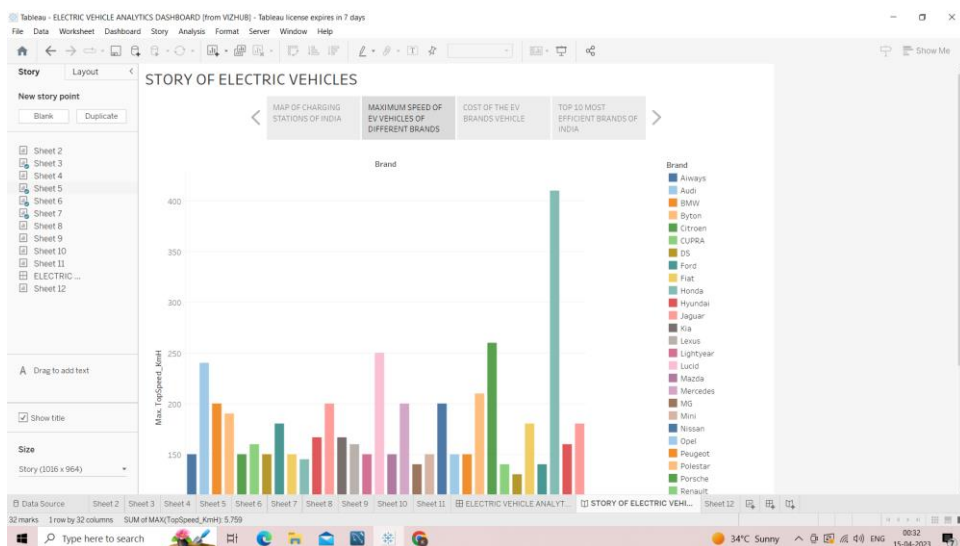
Tableau - ELECTRIC VEHICLE ANALYTICS DASHBOARD [from VIZHUB] - Tableau license expires in 7 days

File Data Worksheet Dashboard Story Analysis Format Server Window Help

Show Me

Story Layout

New story point

Blank Duplicate

Sheet 2
Sheet 3
Sheet 4
Sheet 5
Sheet 6
Sheet 7
Sheet 8
Sheet 9
Sheet 10
Sheet 11
ELECTRIC ...
Sheet 12

Drag to add text

Show title

Size

Story (1016 x 964)

STORY OF ELECTRIC VEHICLES

MAP OF CHARGING STATIONS OF INDIA

MAXIMUM SPEED OF EV VEHICLES OF DIFFERENT BRANDS

COST OF THE EV BRANDS VEHICLE

TOP 10 MOST EFFICIENT BRANDS OF INDIA

Brand

Max. TopSpeed_KmH

400
350
300
250
200
150

Brand
Aiways
Audi
BMW
Byton
Citroen
CUPRA
DS
Ford
Fiat
Honda
Hyundai
Jaguar
Kia
Lexus
Lightyear
Lucid
Mazda
Mercedes
MG
Mini
Nissan
Opel
Peugeot
Polestar
Porsche
Renault

Data Source Sheet 2 Sheet 3 Sheet 4 Sheet 5 Sheet 6 Sheet 7 Sheet 8 Sheet 9 Sheet 10 Sheet 11 ELECTRIC VEHICLE ANALYT... STORY OF ELECTRIC VEHI... Sheet 12

32 marks 1 row by 32 columns SUM of MAX(TopSpeed_KmH): 5,759

Type here to search

34°C Sunny ENG 00:32 15-04-2023